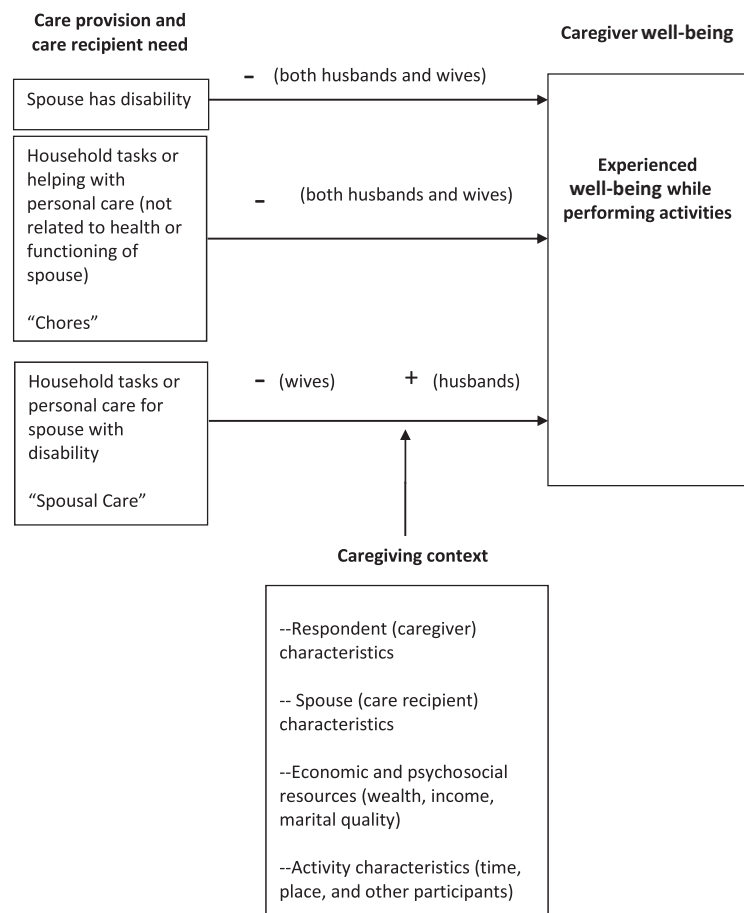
Care provision and care recipient need

Caregiver well-being

Spouse has disability

– (both husbands and wives)

Household tasks or helping with personal care (not related to health or functioning of spouse)

"Chores"

– (both husbands and wives)

Experienced well-being while performing activities

Household tasks or personal care for spouse with disability

"Spousal Care"

– (wives) + (husbands)

Caregiving context

--Respondent (caregiver) characteristics

-- Spouse (care recipient) characteristics

--Economic and psychosocial resources (wealth, income, marital quality)

--Activity characteristics (time, place, and other participants)